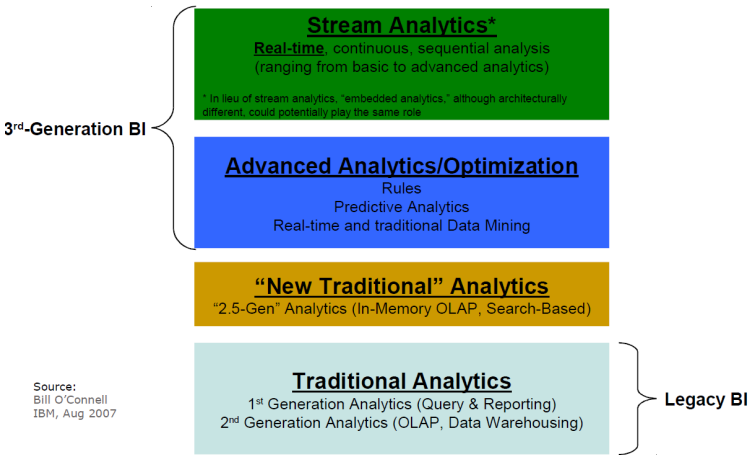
Stream Analytics*
Real-time, continuous, sequential analysis (ranging from basic to advanced analytics)

* In lieu of stream analytics, "embedded analytics," although architecturally different, could potentially play the same role

3$^{rd}$-Generation BI

Advanced Analytics/Optimization
Rules
Predictive Analytics
Real-time and traditional Data Mining

"New Traditional" Analytics
"2.5-Gen" Analytics (In-Memory OLAP, Search-Based)

Source:
Bill O'Connell
IBM, Aug 2007

Traditional Analytics
1$^{st}$ Generation Analytics (Query & Reporting)
2$^{nd}$ Generation Analytics (OLAP, Data Warehousing)

Legacy BI